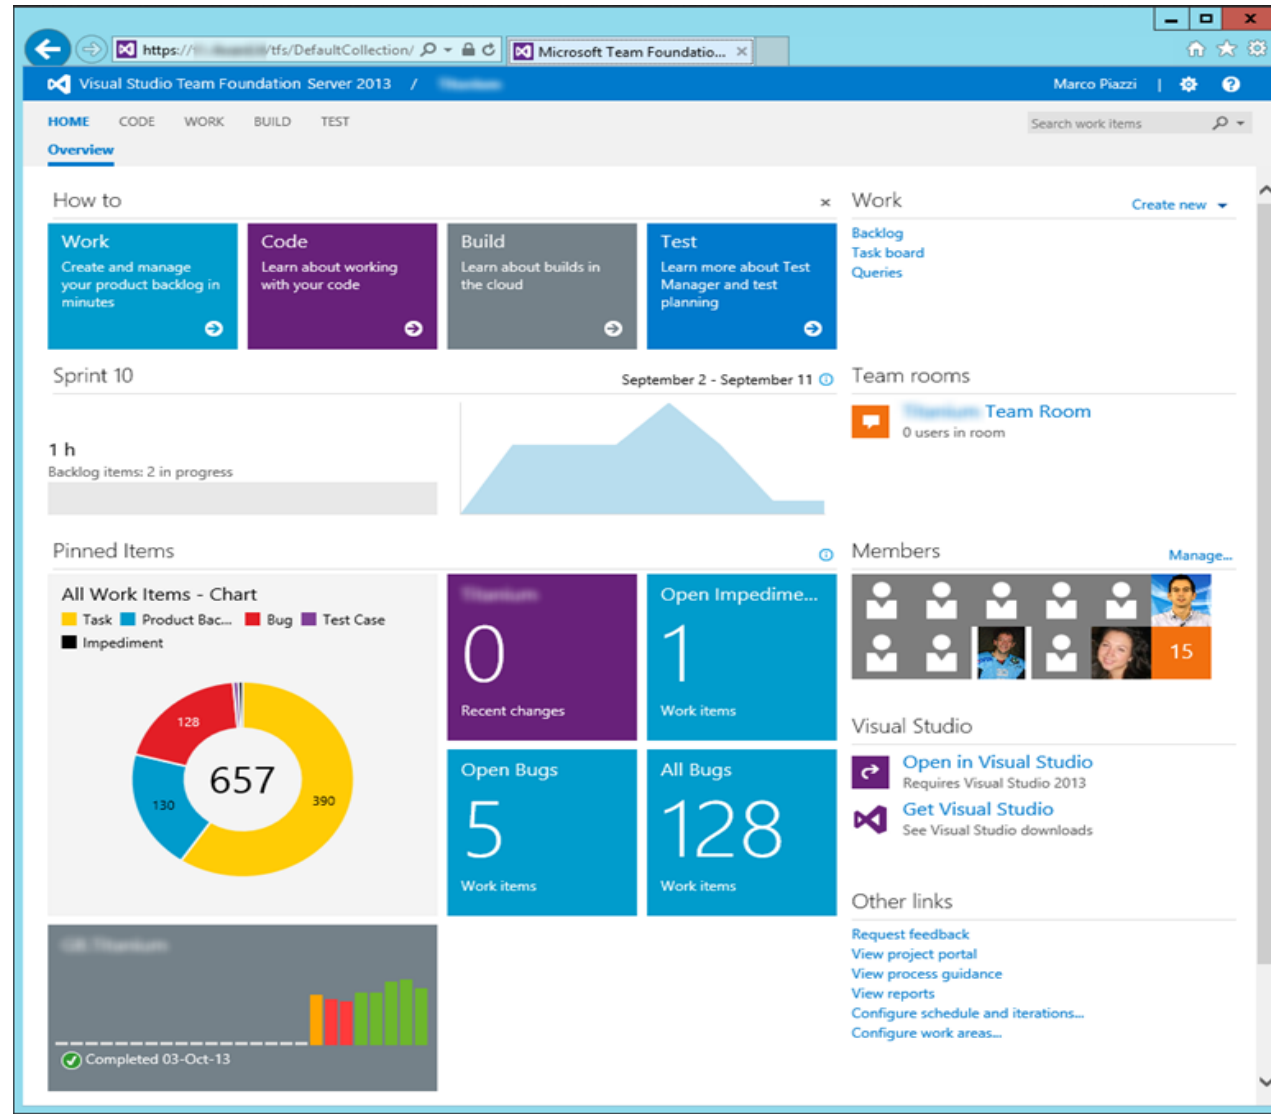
https://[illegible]/tfs/DefaultCollection/

Microsoft Team Foundatio... ×

Visual Studio Team Foundation Server 2013 / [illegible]

Marco Piazzi

HOME CODE WORK BUILD TEST

Overview

Search work items

How to ×

Work
Create and manage your product backlog in minutes

Code
Learn about working with your code

Build
Learn about builds in the cloud

Test
Learn more about Test Manager and test planning

Sprint 10

September 2 - September 11

1 h
Backlog items: 2 in progress

Pinned Items

All Work Items - Chart
Task Product Bac... Bug Test Case
Impediment

128
130
657
390

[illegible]
0
Recent changes

Open Impedime...
1
Work items

Open Bugs
5
Work items

All Bugs
128
Work items

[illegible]
Completed 03-Oct-13

Work
Create new
Backlog
Task board
Queries

Team rooms
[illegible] Team Room
0 users in room

Members
Manage...
15

Visual Studio
Open in Visual Studio
Requires Visual Studio 2013
Get Visual Studio
See Visual Studio downloads

Other links
Request feedback
View project portal
View process guidance
View reports
Configure schedule and iterations...
Configure work areas...